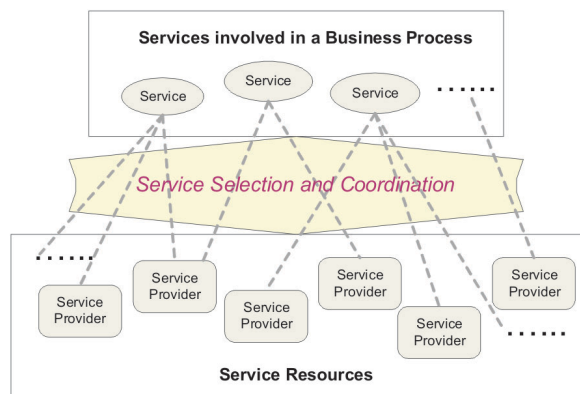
Services involved in a Business Process

Service

Service

Service

......

Service Selection and Coordination

......

Service Provider

Service Provider

Service Provider

Service Provider

Service Provider

Service Provider

......

Service Resources